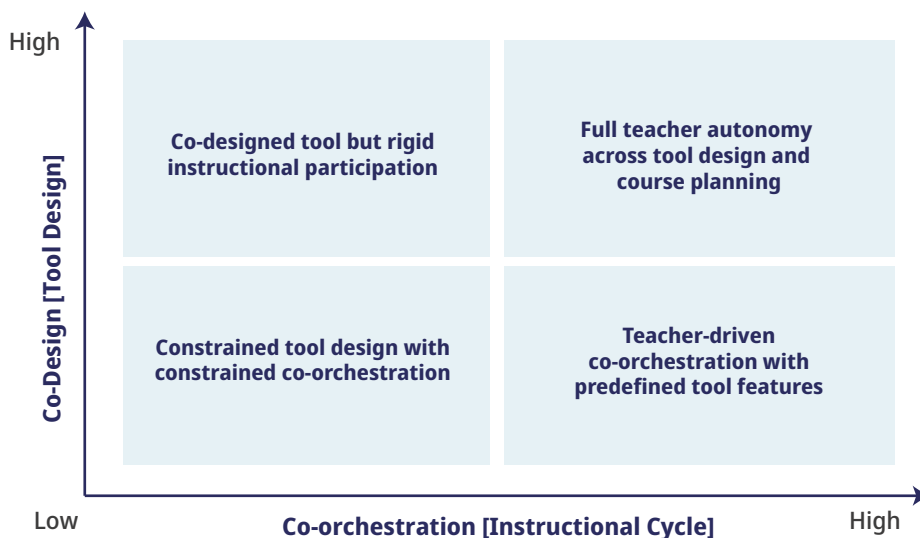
High

Co-Design [Tool Design]

Co-designed tool but rigid instructional participation

Full teacher autonomy across tool design and course planning

Constrained tool design with constrained co-orchestration

Teacher-driven co-orchestration with predefined tool features

Low

Co-orchestration [Instructional Cycle]

High